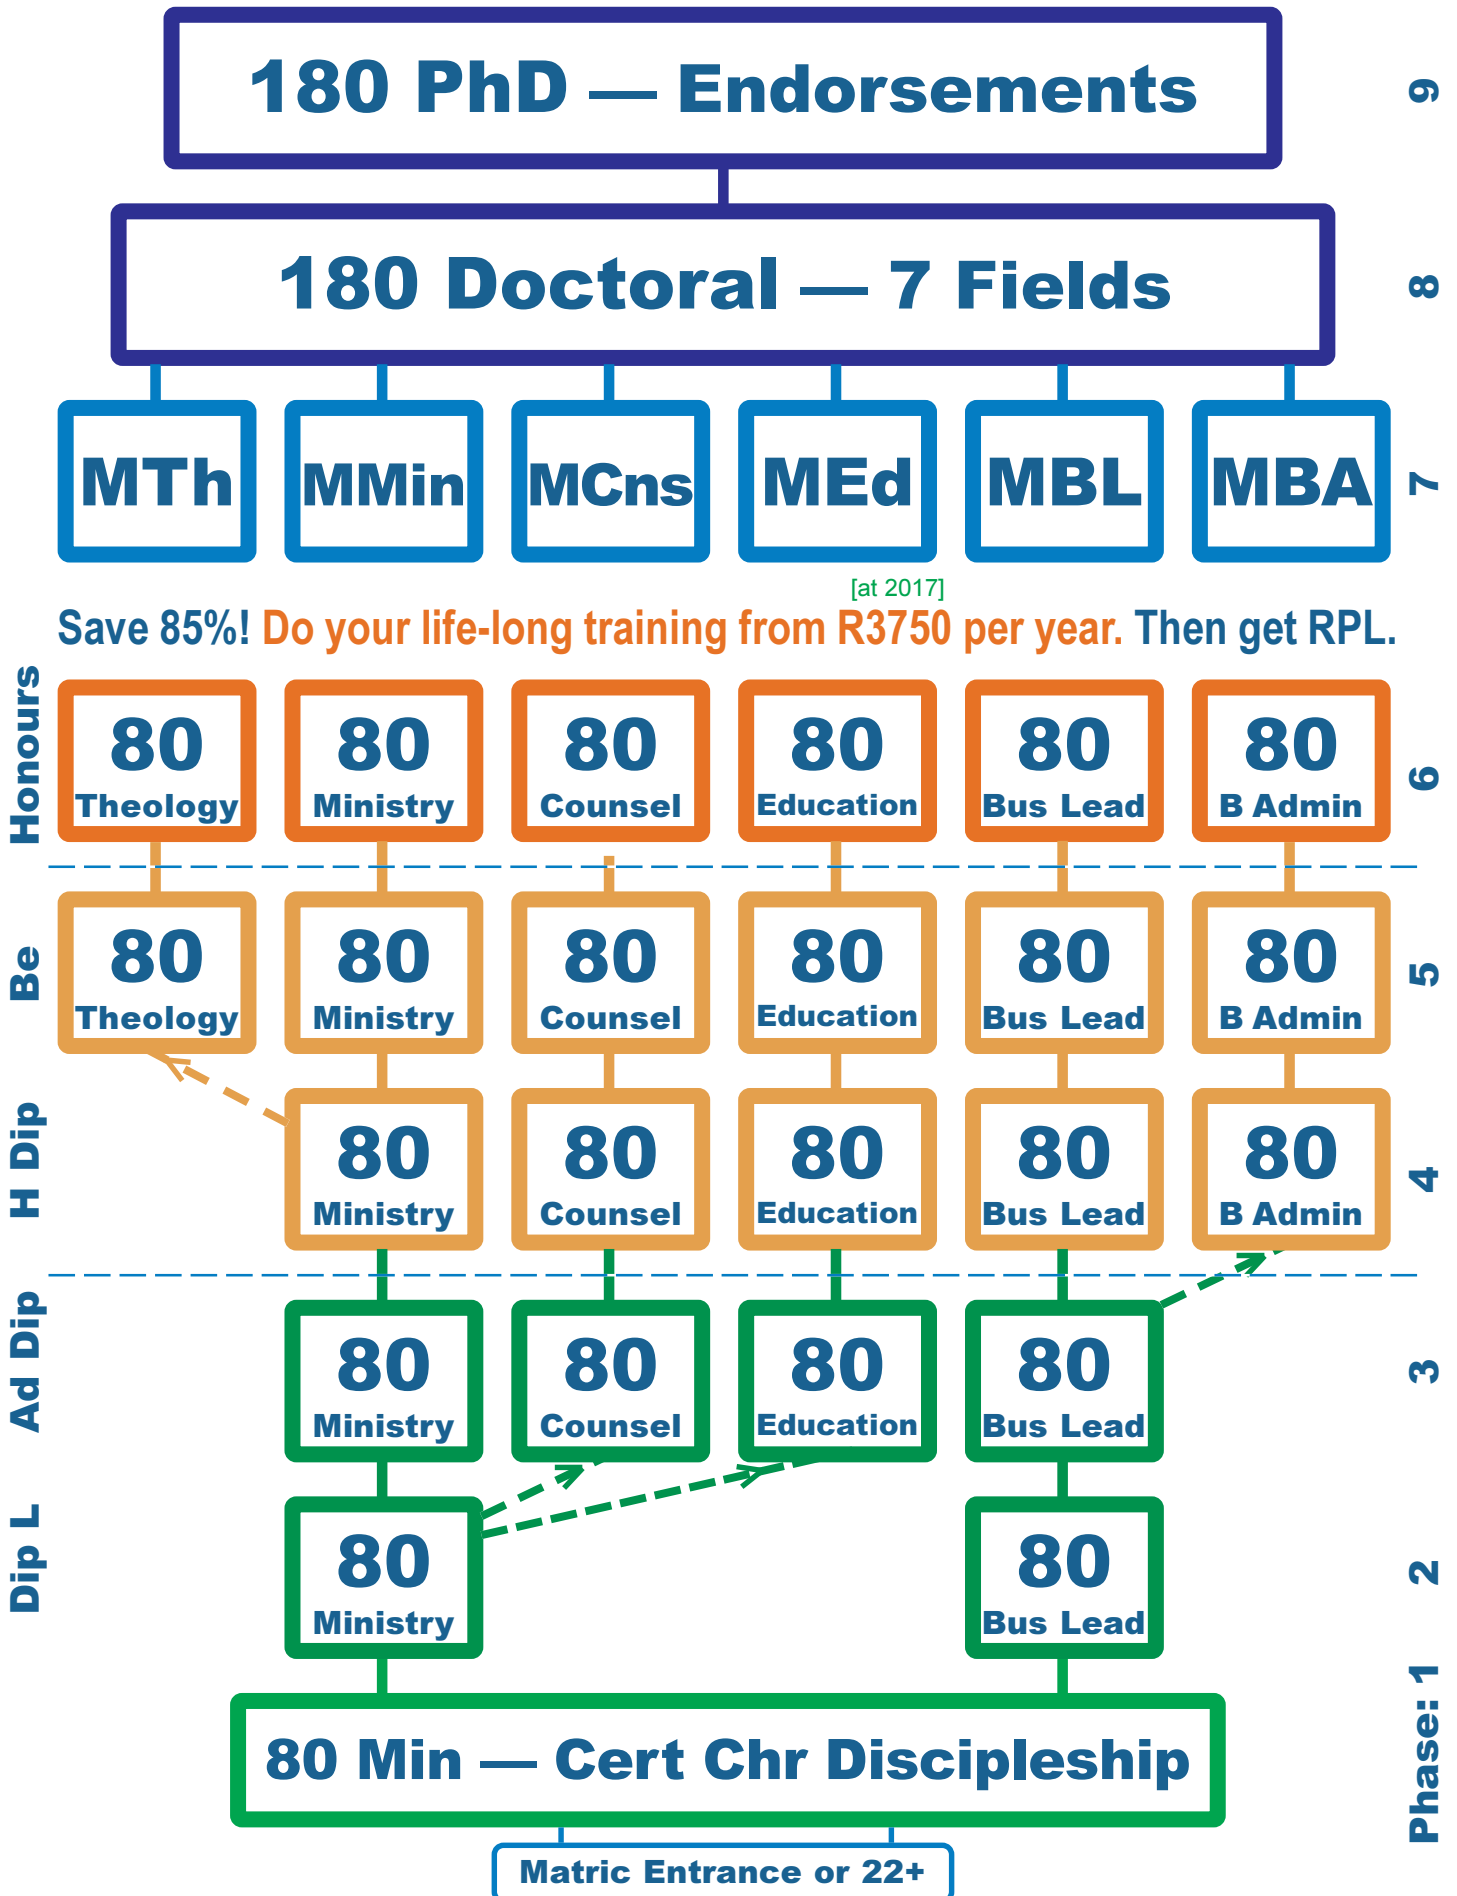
180 PhD — Endorsements

9

180 Doctoral — 7 Fields

8

MTh MMin MCns MEd MBL MBA

7

[at 2017]

Save 85%! Do your life-long training from R3750 per year. Then get RPL.

Honours

80 Theology
80 Ministry
80 Counsel
80 Education
80 Bus Lead
80 B Admin

6

Be

80 Theology
80 Ministry
80 Counsel
80 Education
80 Bus Lead
80 B Admin

5

H Dip

80 Ministry
80 Counsel
80 Education
80 Bus Lead
80 B Admin

4

Ad Dip

80 Ministry
80 Counsel
80 Education
80 Bus Lead

3

Dip L

80 Ministry
80 Bus Lead

2

80 Min — Cert Chr Discipleship

Phase: 1

Matric Entrance or 22+